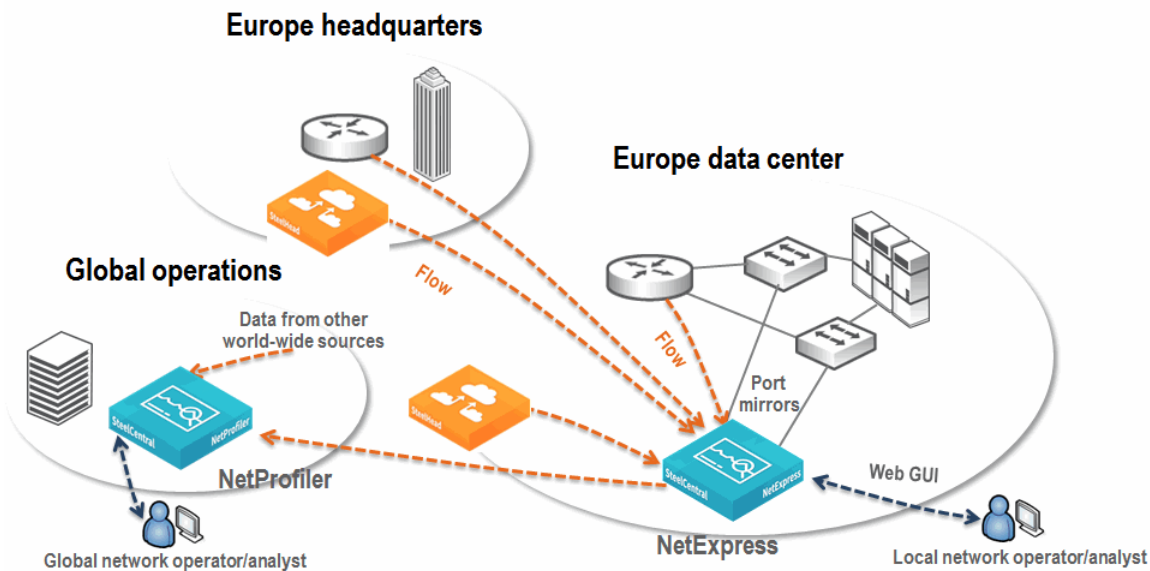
Europe headquarters

Europe data center

Global operations

SteelHead

Flow

Flow

Data from other world-wide sources

SteelCentral

NetProfiler

SteelHead

Port mirrors

NetProfiler

SteelCentral

NetExpress

Web GUI

Global network operator/analyst

NetExpress

Local network operator/analyst